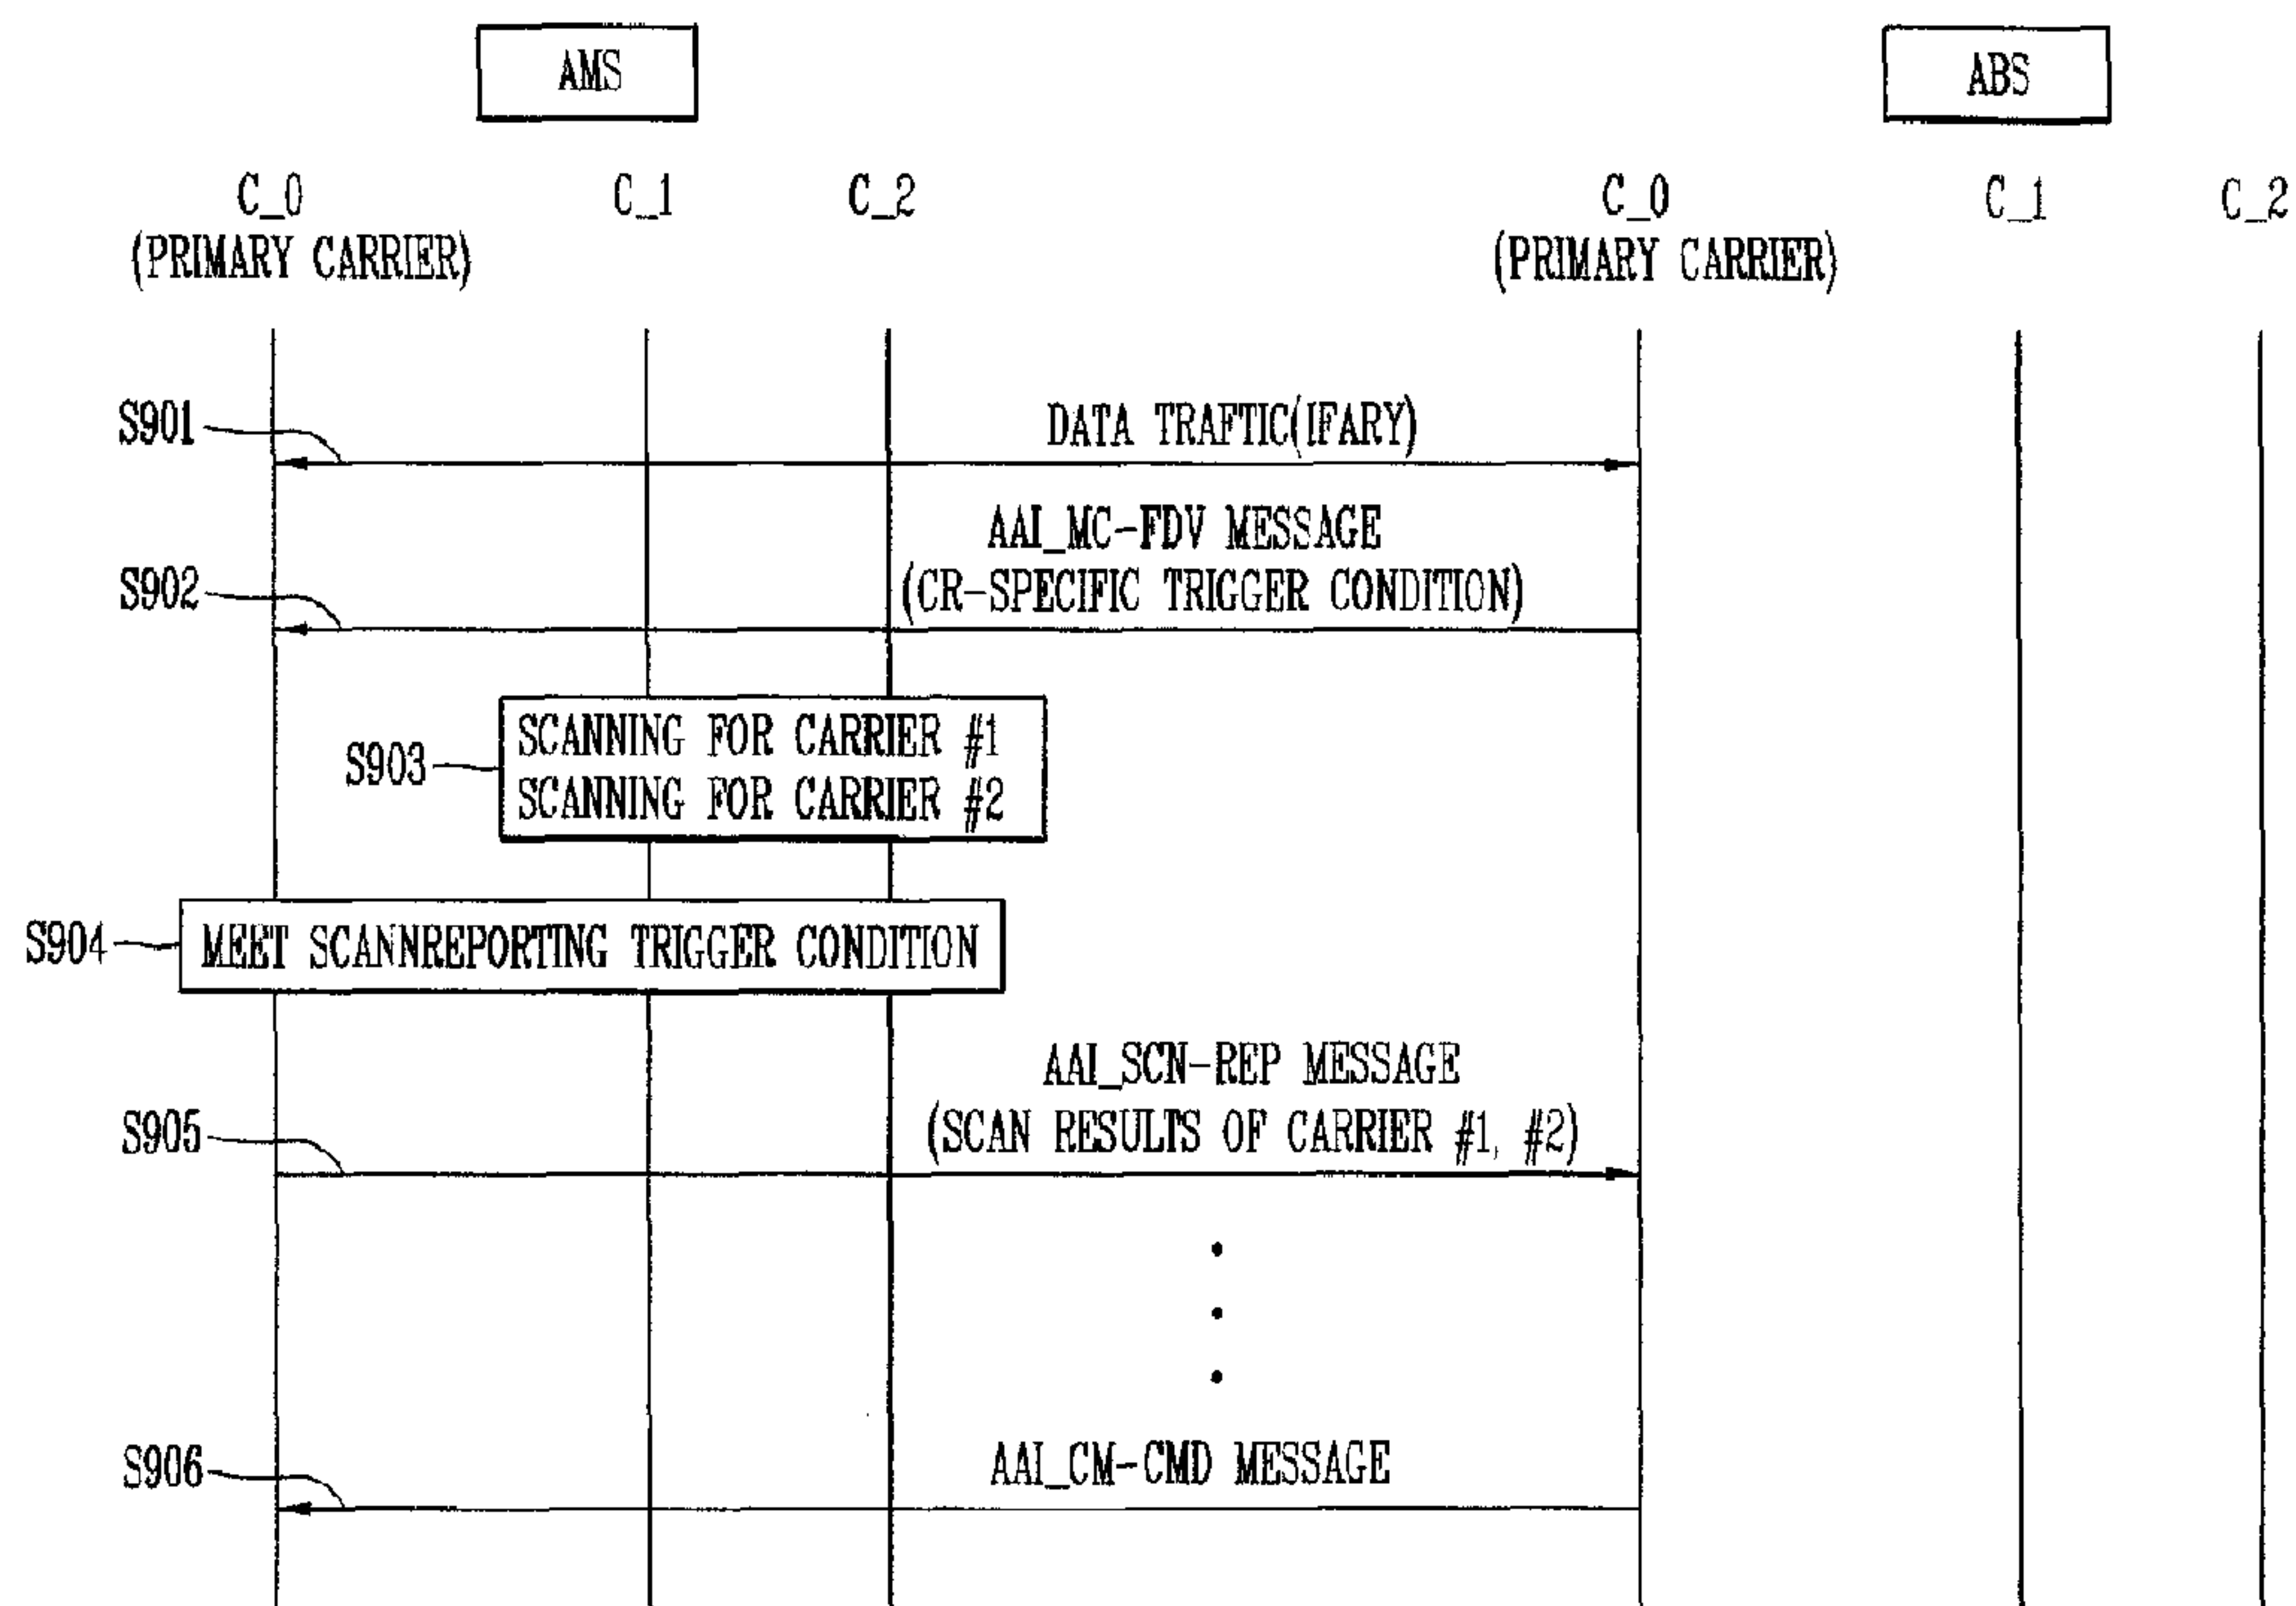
AMS

ABS

C_0
(PRIMARY CARRIER)

C_1

C_2

C_0
(PRIMARY CARRIER)

C_1

C_2

S901

DATA TRAFTIC(IFARY)

S902

AAI_MC-FDV MESSAGE
(CR-SPECIFIC TRIGGER CONDITION)

S903

SCANNING FOR CARRIER #1
SCANNING FOR CARRIER #2

S904

MEET SCANNREPORTING TRIGGER CONDITION

S905

AAI_SCN-REP MESSAGE
(SCAN RESULTS OF CARRIER #1, #2)

S906

AAI_CM-CMD MESSAGE